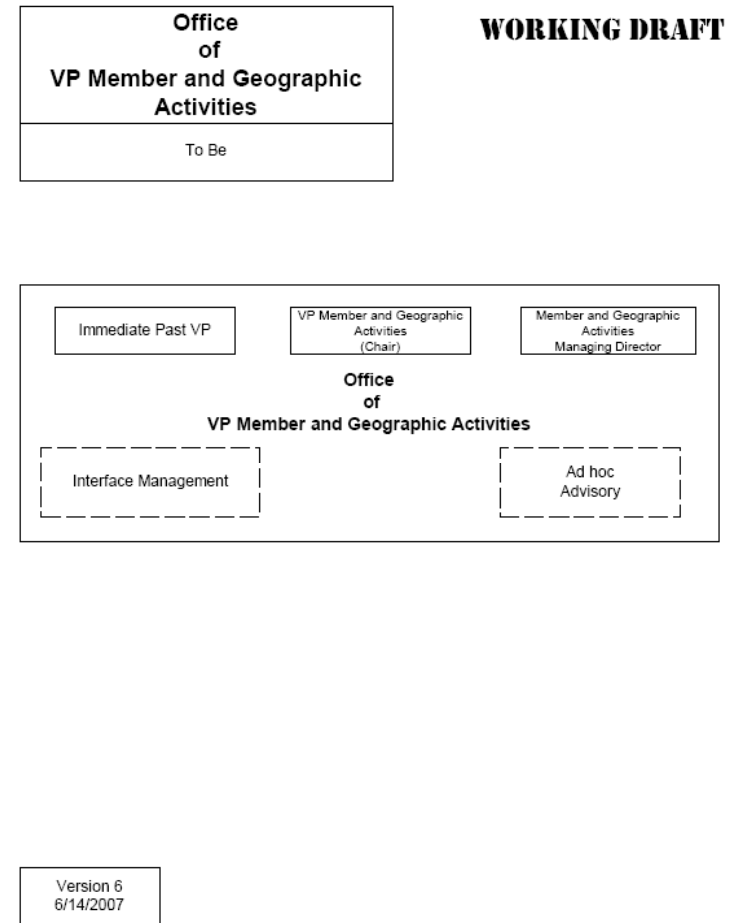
Office
of
VP Member and Geographic Activities

To Be

WORKING DRAFT

Immediate Past VP

VP Member and Geographic Activities
(Chair)

Member and Geographic Activities
Managing Director

Office
of
VP Member and Geographic Activities

Interface Management

Ad hoc
Advisory

Version 6
6/14/2007